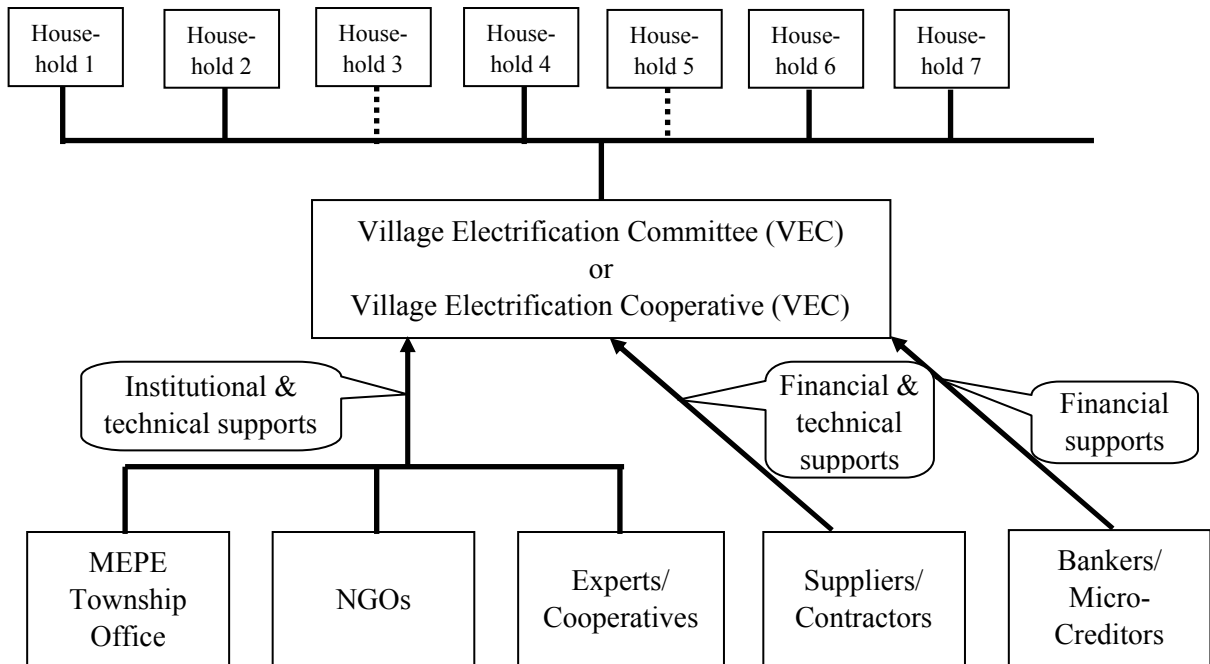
Household 1

Household 2

Household 3

Household 4

Household 5

Household 6

Household 7

Village Electrification Committee (VEC)
or
Village Electrification Cooperative (VEC)

Institutional & technical supports

Financial & technical supports

Financial supports

MEPE Township Office

NGOs

Experts/ Cooperatives

Suppliers/ Contractors

Bankers/ Micro-Creditors